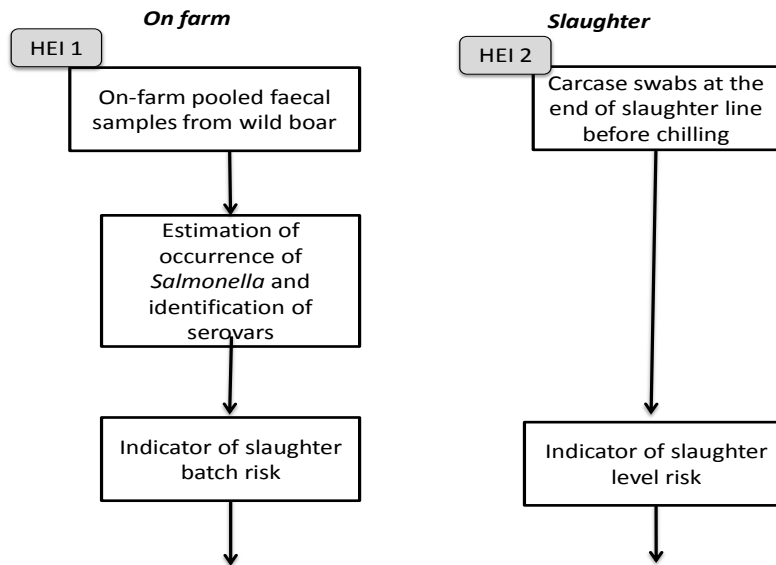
On farm

HEI 1

On-farm pooled faecal samples from wild boar

Estimation of occurrence of Salmonella and identification of serovars

Indicator of slaughter batch risk

Slaughter

HEI 2

Carcase swabs at the end of slaughter line before chilling

Indicator of slaughter level risk